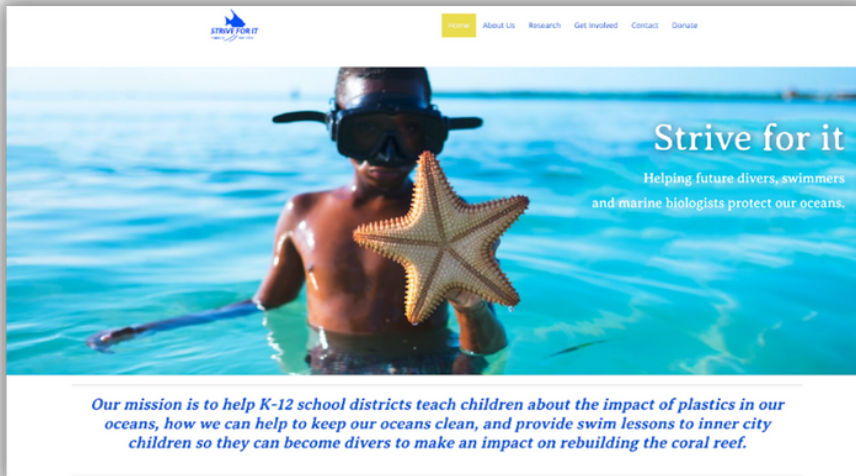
STRIVE FOR IT

Home About Us Research Get Involved Contact Donate

Strive for it

Helping future divers, swimmers and marine biologists protect our oceans.

Our mission is to help K-12 school districts teach children about the impact of plastics in our oceans, how we can help to keep our oceans clean, and provide swim lessons to inner city children so they can become divers to make an impact on rebuilding the coral reef.